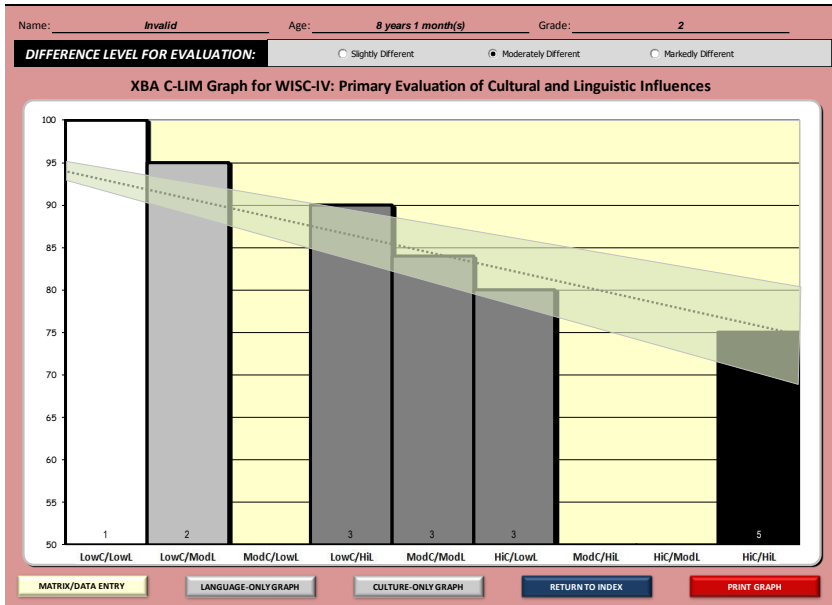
Name: Invalid Age: 8 years 1 month(s) Grade: 2

DIFFERENCE LEVEL FOR EVALUATION: Slightly Different Moderately Different Markedly Different

XBA C-LIM Graph for WISC-IV: Primary Evaluation of Cultural and Linguistic Influences

100
95
90
85
80
75
70
65
60
55
50

1 2 3 3 3 5

LowC/LowL LowC/ModL ModC/LowL LowC/HiL ModC/ModL HiC/LowL ModC/HiL HiC/ModL HiC/HiL

MATRIX/DATA ENTRY LANGUAGE-ONLY GRAPH CULTURE-ONLY GRAPH RETURN TO INDEX PRINT GRAPH